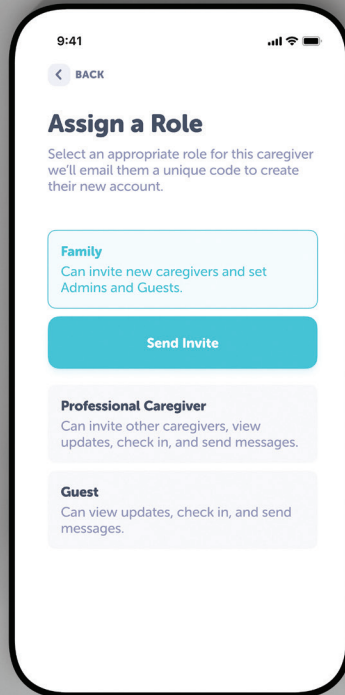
9:41

BACK

Assign a Role

Select an appropriate role for this caregiver we'll email them a unique code to create their new account.

Family
Can invite new caregivers and set Admins and Guests.

Send Invite

Professional Caregiver
Can invite other caregivers, view updates, check in, and send messages.

Guest
Can view updates, check in, and send messages.